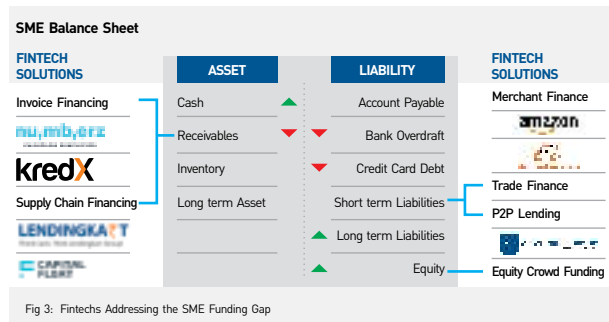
SME Balance Sheet

FINTECH SOLUTIONS

Invoice Financing

numberz

kredX

Supply Chain Financing

LENDINGKART

CAPITAL FLOAT

| ASSET | LIABILITY |
|---|---|
| Cash | Account Payable |
| Receivables | Bank Overdraft |
| Inventory | Credit Card Debt |
| Long term Asset | Short term Liabilities |
| | Long term Liabilities |
| | Equity |

FINTECH SOLUTIONS

Merchant Finance

amazon

Trade Finance

P2P Lending

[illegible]

Equity Crowd Funding

Fig 3: Fintechs Addressing the SME Funding Gap